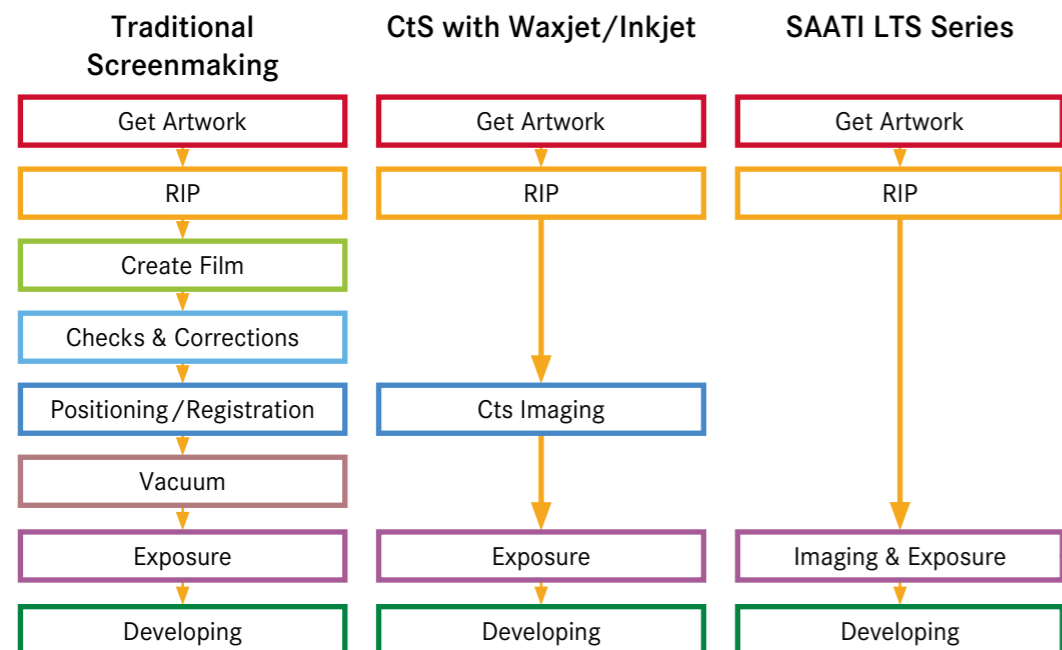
Traditional Screenmaking

Get Artwork

RIP

Create Film

Checks & Corrections

Positioning/Registration

Vacuum

Exposure

Developing

CtS with Waxjet/Inkjet

Get Artwork

RIP

Cts Imaging

Exposure

Developing

SAATI LTS Series

Get Artwork

RIP

Imaging & Exposure

Developing